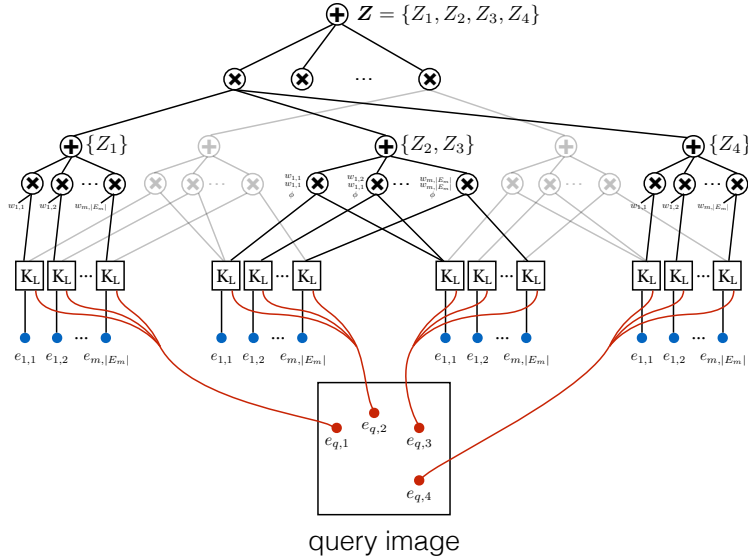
$\boldsymbol{Z} = \{Z_1, Z_2, Z_3, Z_4\}$

$\cdots$

$\{Z_1\}$

$\{Z_2, Z_3\}$

$\{Z_4\}$

$\cdots$ $\cdots$ $\cdots$ $\cdots$ $\cdots$

$w_{1,1}$ $w_{1,2}$ $w_{m,|E_m|}$

$w_{1,1}$ $w_{1,1}$ $\phi$

$w_{1,2}$ $w_{1,1}$ $\phi$

$w_{m,|E_m|}$ $w_{m,|E_m|}$ $\phi$

$w_{1,1}$ $w_{1,2}$ $w_{m,|E_m|}$

$K_L$ $K_L$ $\cdots$ $K_L$

$K_L$ $K_L$ $\cdots$ $K_L$

$K_L$ $K_L$ $\cdots$ $K_L$

$K_L$ $K_L$ $\cdots$ $K_L$

$e_{1,1}$ $e_{1,2}$ $\cdots$ $e_{m,|E_m|}$

$e_{1,1}$ $e_{1,2}$ $\cdots$ $e_{m,|E_m|}$

$e_{1,1}$ $e_{1,2}$ $\cdots$ $e_{m,|E_m|}$

$e_{1,1}$ $e_{1,2}$ $\cdots$ $e_{m,|E_m|}$

$e_{q,1}$ $e_{q,2}$ $e_{q,3}$

$e_{q,4}$

query image